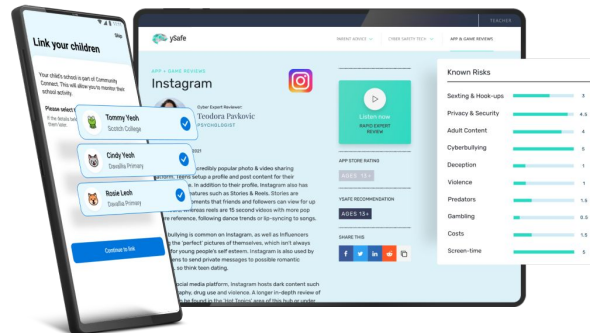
Skip

Link your children

Your child's school is part of Community Connect. This will allow you to monitor their school activity.

Please select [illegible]

Tommy Yeoh
Scotch College

Cindy Yeoh
Davallia Primary

Rosie Leoh
Davallia Primary

Continue to link

ySafe

PARENT ADVICE
CYBER SAFETY TECH
APP & GAME REVIEWS
TEACHER

APP + GAME REVIEWS

Instagram

Cyber Expert Reviewer:
Teodora Pavkovic
PSYCHOLOGIST

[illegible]2021

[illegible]credibly popular photo & video sharing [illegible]latform. Teens setup a profile and post content for their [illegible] in addition to their profile, Instagram also has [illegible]features such as Stories & Reels. Stories are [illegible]ments that friends and followers can view up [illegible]whereas reels are 15 second videos with more pop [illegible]e reference, following dance trends or lip-syncing to songs.

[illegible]bullying is common on Instagram, as well as influencers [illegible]g the 'perfect' pictures of themselves, which isn't always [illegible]for young people's self esteem. Instagram is also used by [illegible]ens to send private messages to possible romantic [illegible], so think teen dating.

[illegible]ocial media platform, Instagram hosts dark content such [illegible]aphy, drug use and violence. A longer in-depth review of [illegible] be found in the 'Hot Topics' area of this hub or under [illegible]

Listen now
RAPID EXPERT REVIEW

APP STORE RATING
AGES 15+

YSAFE RECOMMENDATION
AGES 13+

SHARE THIS

Known Risks

Sexting & Hook-ups 3
Privacy & Security 4.5
Adult Content 4
Cyberbullying 5
Deception 1
Violence 1
Predators 1.5
Gambling 0.5
Costs 1.5
Screen-time 5